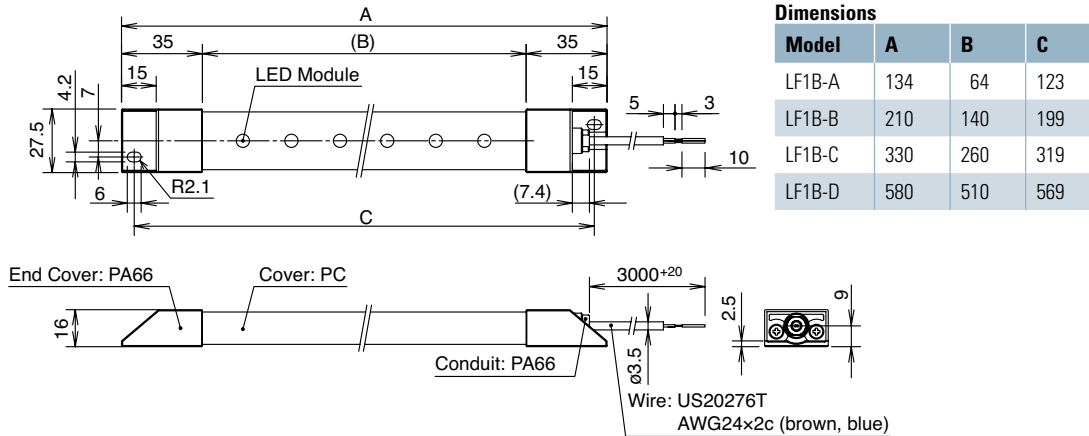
A

35

(B)

35

15

15

LED Module

4.2

7

27.5

5

3

10

6

R2.1

(7.4)

C

Dimensions

| Model | A | B | C |
|---|---|---|---|
| LF1B-A | 134 | 64 | 123 |
| LF1B-B | 210 | 140 | 199 |
| LF1B-C | 330 | 260 | 319 |
| LF1B-D | 580 | 510 | 569 |

End Cover: PA66

Cover: PC

$3000^{+20}$

16

2.5

9

Conduit: PA66

ø3.5

Wire: US20276T
AWG24×2c (brown, blue)